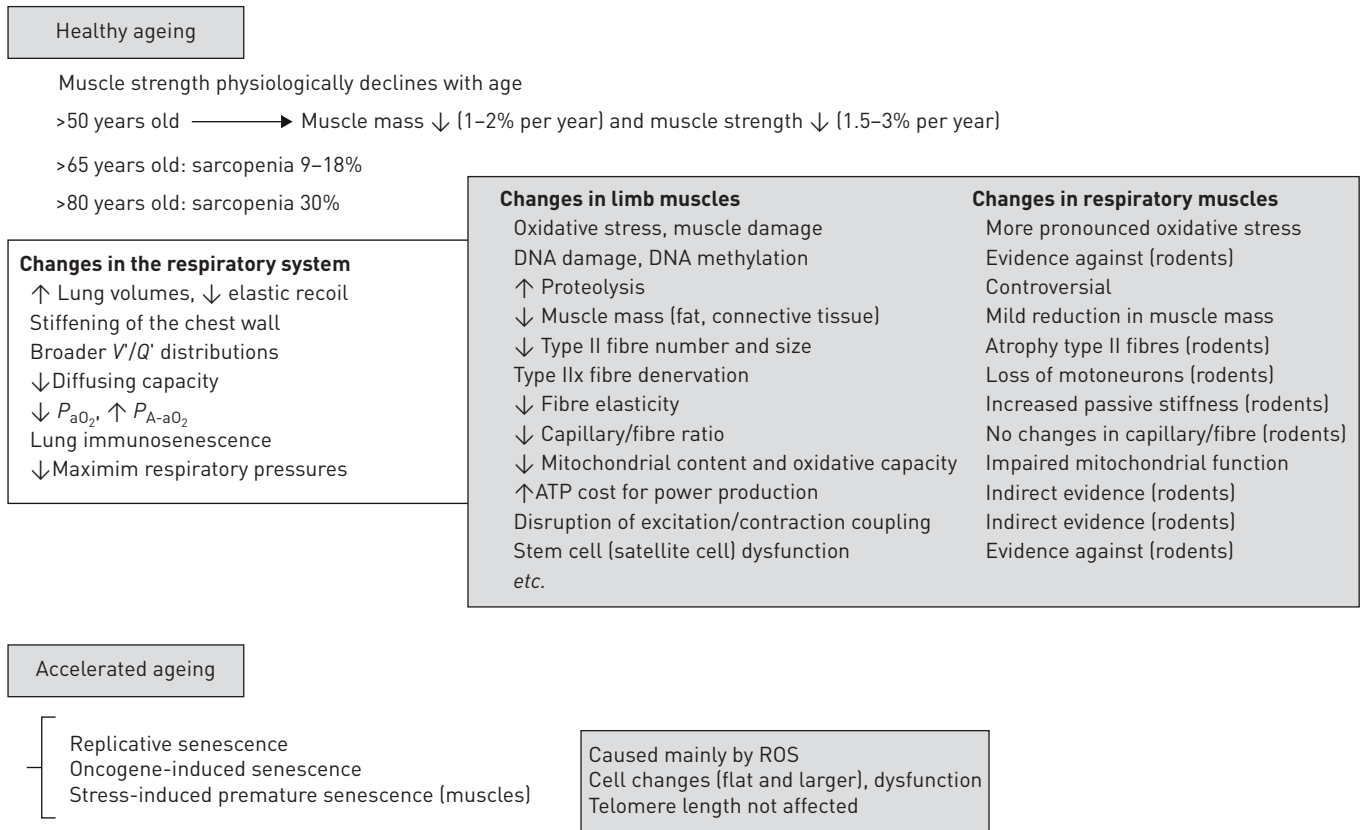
Healthy ageing

Muscle strength physiologically declines with age

>50 years old → Muscle mass ↓ (1–2% per year) and muscle strength ↓ (1.5–3% per year)

>65 years old: sarcopenia 9–18%

>80 years old: sarcopenia 30%

**Changes in the respiratory system**
↑ Lung volumes, ↓ elastic recoil
Stiffening of the chest wall
Broader $V'/Q'$ distributions
↓Diffusing capacity
↓ $P_{aO_2}$, ↑ $P_{A-aO_2}$
Lung immunosenescence
↓Maximim respiratory pressures

| Changes in limb muscles | Changes in respiratory muscles |
|---|---|
| Oxidative stress, muscle damage | More pronounced oxidative stress |
| DNA damage, DNA methylation | Evidence against (rodents) |
| ↑ Proteolysis | Controversial |
| ↓ Muscle mass (fat, connective tissue) | Mild reduction in muscle mass |
| ↓ Type II fibre number and size | Atrophy type II fibres (rodents) |
| Type IIx fibre denervation | Loss of motoneurons (rodents) |
| ↓ Fibre elasticity | Increased passive stiffness (rodents) |
| ↓ Capillary/fibre ratio | No changes in capillary/fibre (rodents) |
| ↓ Mitochondrial content and oxidative capacity | Impaired mitochondrial function |
| ↑ATP cost for power production | Indirect evidence (rodents) |
| Disruption of excitation/contraction coupling | Indirect evidence (rodents) |
| Stem cell (satellite cell) dysfunction | Evidence against (rodents) |
| *etc.* | |

Accelerated ageing

Replicative senescence
Oncogene-induced senescence
Stress-induced premature senescence (muscles)

Caused mainly by ROS
Cell changes (flat and larger), dysfunction
Telomere length not affected